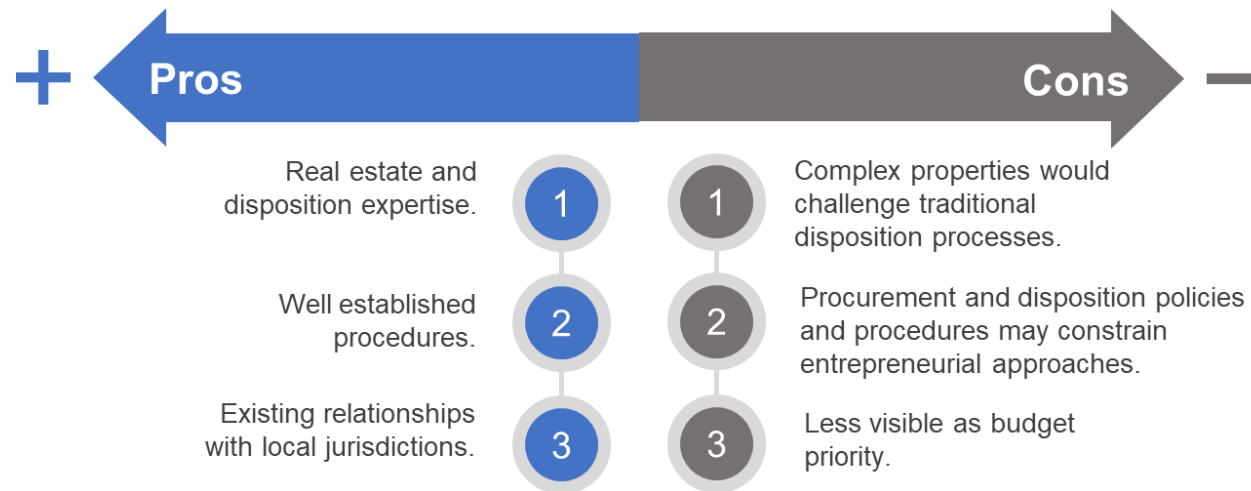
+ Pros

Cons −

Real estate and disposition expertise.

1

Well established procedures.

2

Existing relationships with local jurisdictions.

3

1

Complex properties would challenge traditional disposition processes.

2

Procurement and disposition policies and procedures may constrain entrepreneurial approaches.

3

Less visible as budget priority.